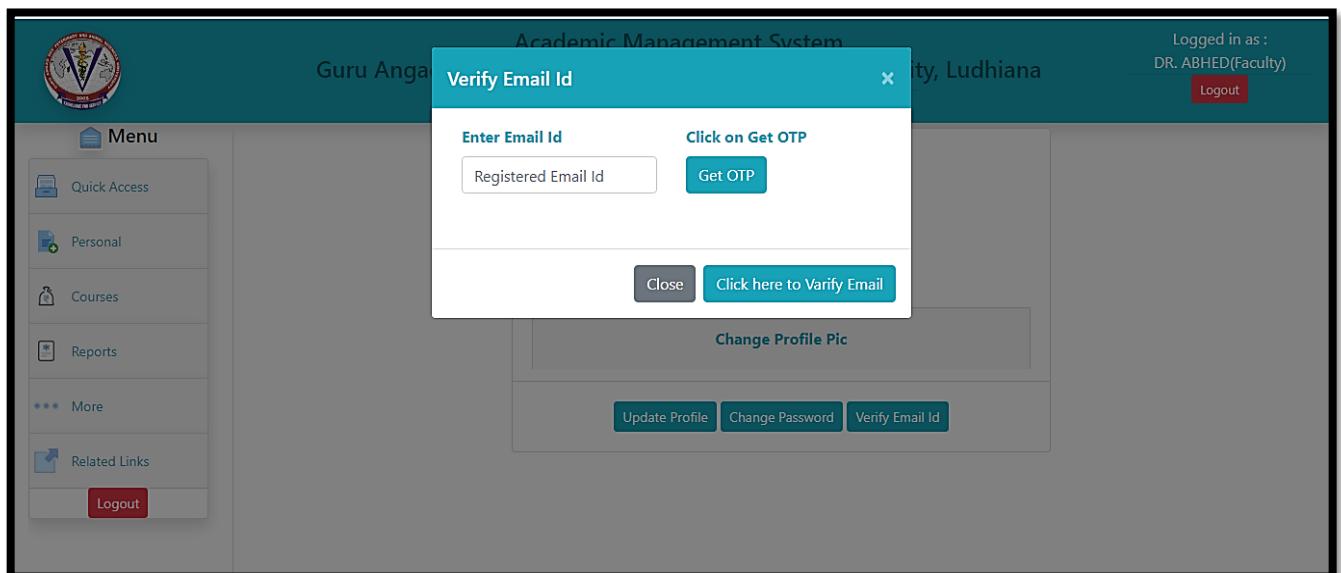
Academic Management System
Guru Angad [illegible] ity, Ludhiana

Logged in as :
DR. ABHED(Faculty)
Logout

Menu
Quick Access
Personal
Courses
Reports
More
Related Links
Logout

Verify Email Id ×

Enter Email Id
Registered Email Id

Click on Get OTP
Get OTP

Close
Click here to Varify Email

Change Profile Pic

Update Profile
Change Password
Verify Email Id